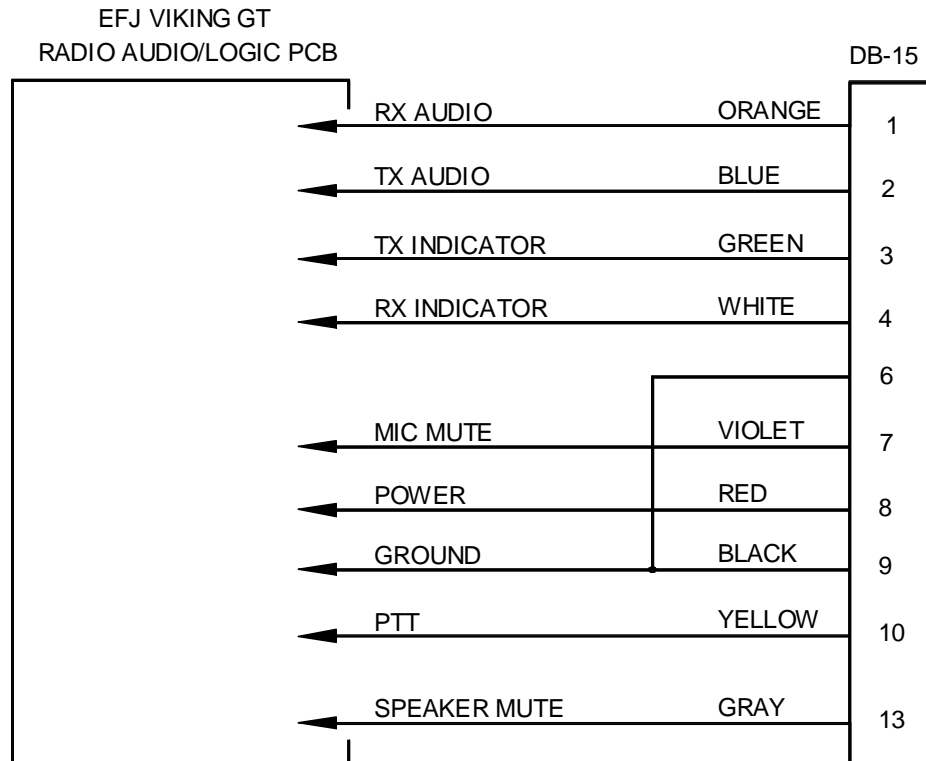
EFJ VIKING GT
RADIO AUDIO/LOGIC PCB

DB-15

RX AUDIO ORANGE 1

TX AUDIO BLUE 2

TX INDICATOR GREEN 3

RX INDICATOR WHITE 4

6

MIC MUTE VIOLET 7

POWER RED 8

GROUND BLACK 9

PTT YELLOW 10

SPEAKER MUTE GRAY 13